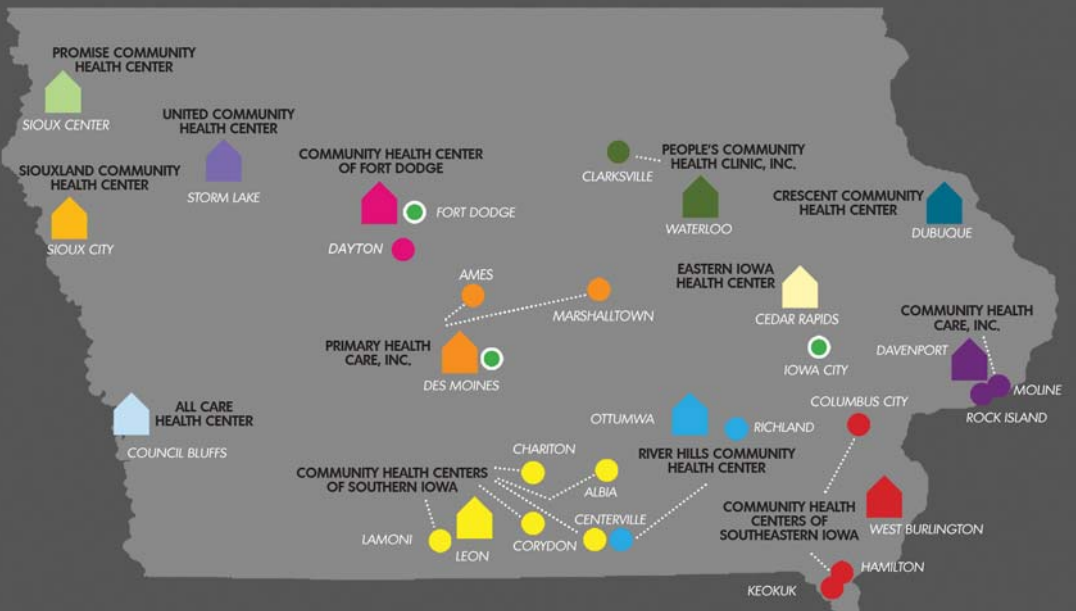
PROMISE COMMUNITY HEALTH CENTER
SIOUX CENTER

UNITED COMMUNITY HEALTH CENTER
STORM LAKE

SIOUXLAND COMMUNITY HEALTH CENTER
SIOUX CITY

COMMUNITY HEALTH CENTER OF FORT DODGE
FORT DODGE
DAYTON

CLARKSVILLE
PEOPLE'S COMMUNITY HEALTH CLINIC, INC.
WATERLOO

CRESCENT COMMUNITY HEALTH CENTER
DUBUQUE

AMES
MARSHALLTOWN

EASTERN IOWA HEALTH CENTER
CEDAR RAPIDS

PRIMARY HEALTH CARE, INC.
DES MOINES

IOWA CITY

COMMUNITY HEALTH CARE, INC.
DAVENPORT
MOLINE
ROCK ISLAND

ALL CARE HEALTH CENTER
COUNCIL BLUFFS

OTTUMWA
RICHLAND
COLUMBUS CITY

RIVER HILLS COMMUNITY HEALTH CENTER

CHARITON
COMMUNITY HEALTH CENTERS OF SOUTHERN IOWA
ALBIA
CENTERVILLE
LAMONI
LEON
CORYDON

COMMUNITY HEALTH CENTERS OF SOUTHEASTERN IOWA
WEST BURLINGTON
HAMILTON
KEOKUK